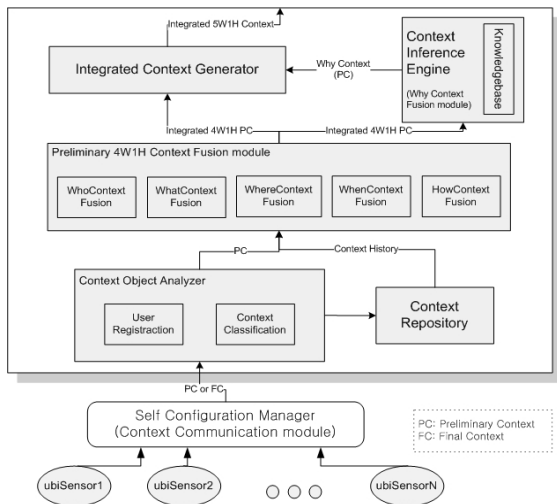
Integrated 5W1H Context

Integrated Context Generator

Why Context (PC)

Context Inference Engine

(Why Context Fusion module)

Knowledgebase

Integrated 4W1H PC

Integrated 4W1H PC

Preliminary 4W1H Context Fusion module

WhoContext Fusion

WhatContext Fusion

WhereContext Fusion

WhenContext Fusion

HowContext Fusion

PC

Context History

Context Object Analyzer

User Registraction

Context Classification

Context Repository

PC or FC

Self Configuration Manager (Context Communication module)

PC: Preliminary Context
FC: Final Context

ubiSensor1

ubiSensor2

ubiSensorN